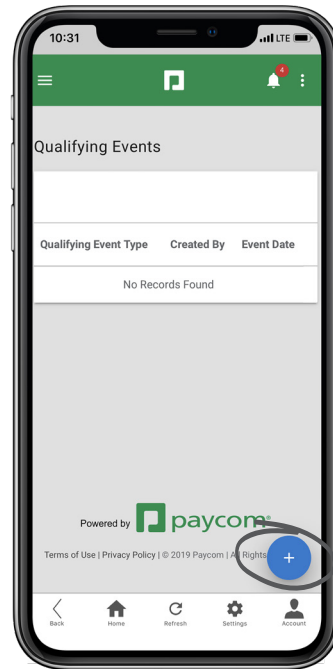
10:31

LTE

4

Qualifying Events

| Qualifying Event Type | Created By | Event Date |
|---|---|---|
| No Records Found | | |

Powered by paycom®

Terms of Use | Privacy Policy | © 2019 Paycom | All Rights

+

Back Home Refresh Settings Account